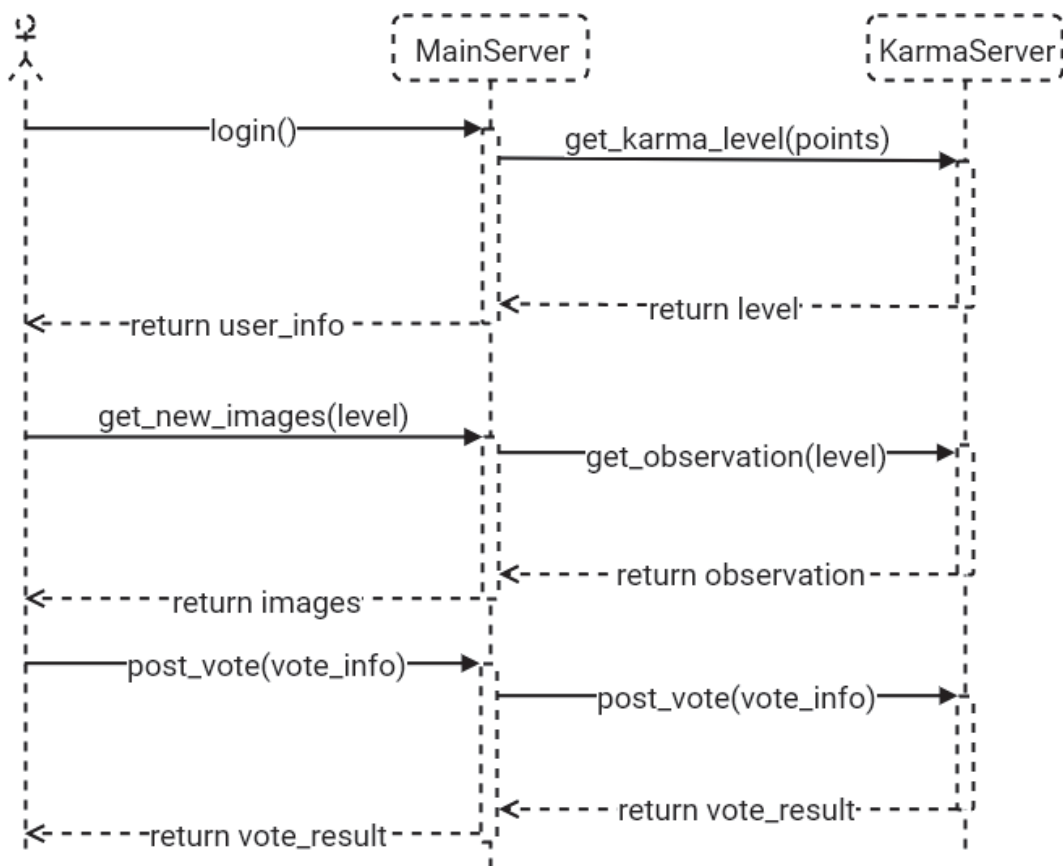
MainServer

KarmaServer

login()

get_karma_level(points)

return level

return user_info

get_new_images(level)

get_observation(level)

return observation

return images

post_vote(vote_info)

post_vote(vote_info)

return vote_result

return vote_result